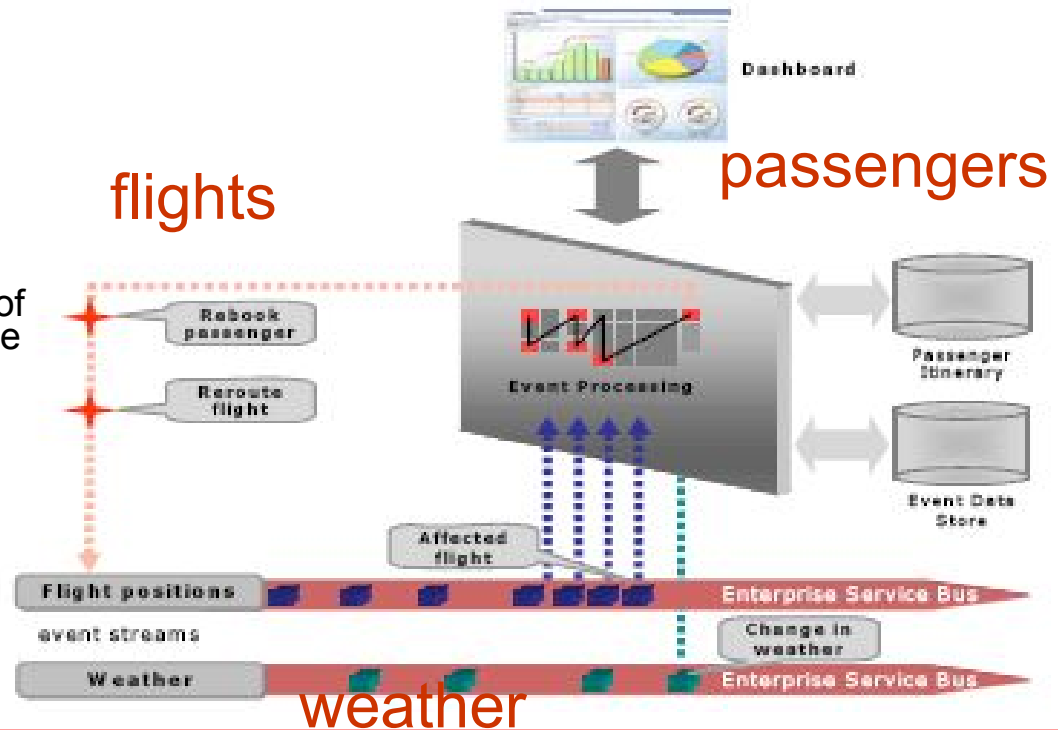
Dashboard

passengers

flights

of
e

Rebook passenger

Reroute flight

Event Processing

Passenger Itinerary

Event Data Store

Affected flight

Flight positions

Enterprise Service Bus

event streams

Change in weather

Weather

Enterprise Service Bus

weather